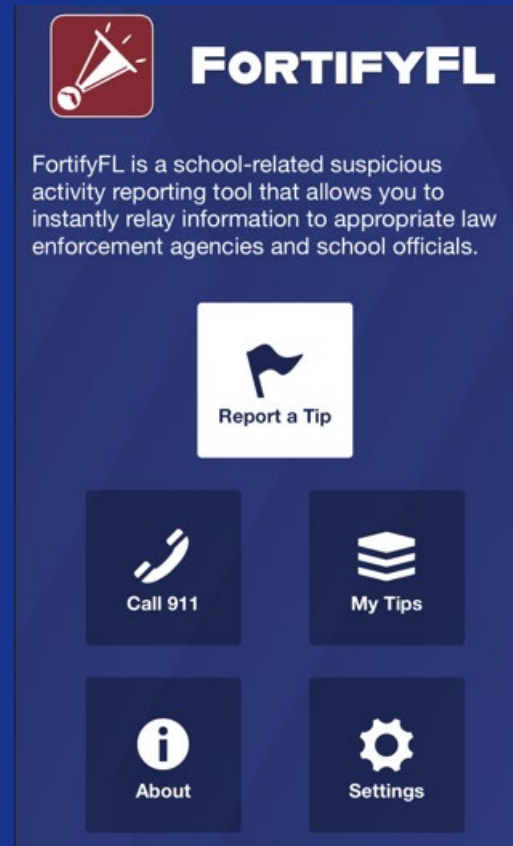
FortifyFL

FortifyFL is a school-related suspicious activity reporting tool that allows you to instantly relay information to appropriate law enforcement agencies and school officials.

Report a Tip

Call 911

My Tips

About

Settings